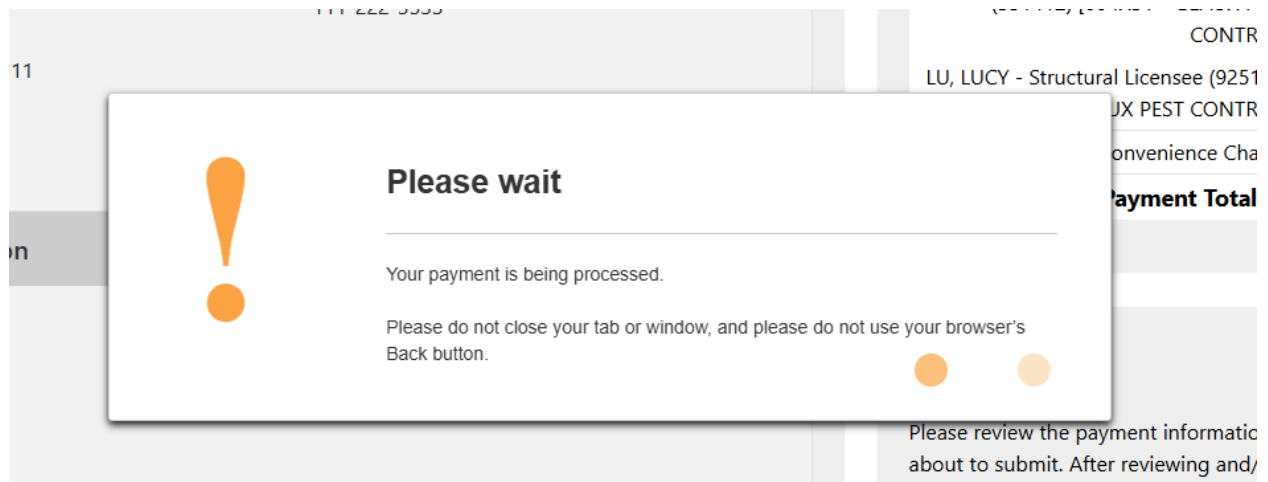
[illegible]-222-5555

11

on

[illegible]

CONTR

LU, LUCY - Structural Licensee (9251

UX PEST CONTR

onvenience Cha

Payment Total

Please wait

Your payment is being processed.

Please do not close your tab or window, and please do not use your browser's Back button.

Please review the payment informatio

about to submit. After reviewing and/